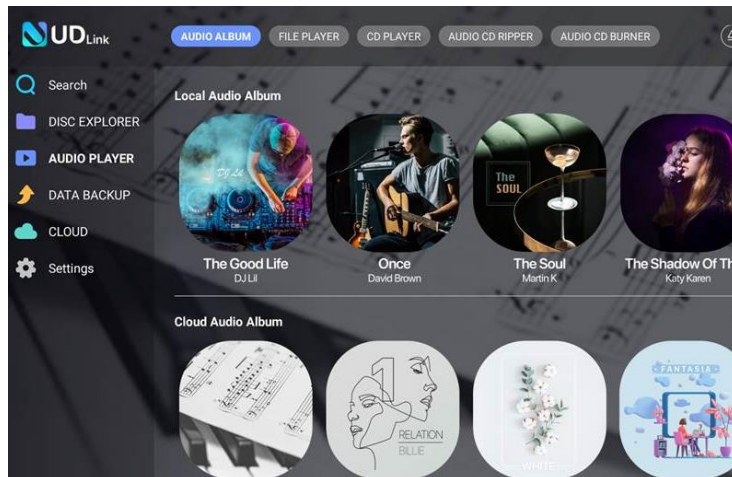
UDLink

AUDIO ALBUM FILE PLAYER CD PLAYER AUDIO CD RIPPER AUDIO CD BURNER

Search
DISC EXPLORER
AUDIO PLAYER
DATA BACKUP
CLOUD
Settings

Local Audio Album

DJ Lil
The Good Life
DJ Lil

Once
David Brown

The SOUL
The Soul
Martin K

The Shadow Of Th
Katy Karen

Cloud Audio Album

1
RELATION
BILLIE

WHITE

FANTASIA